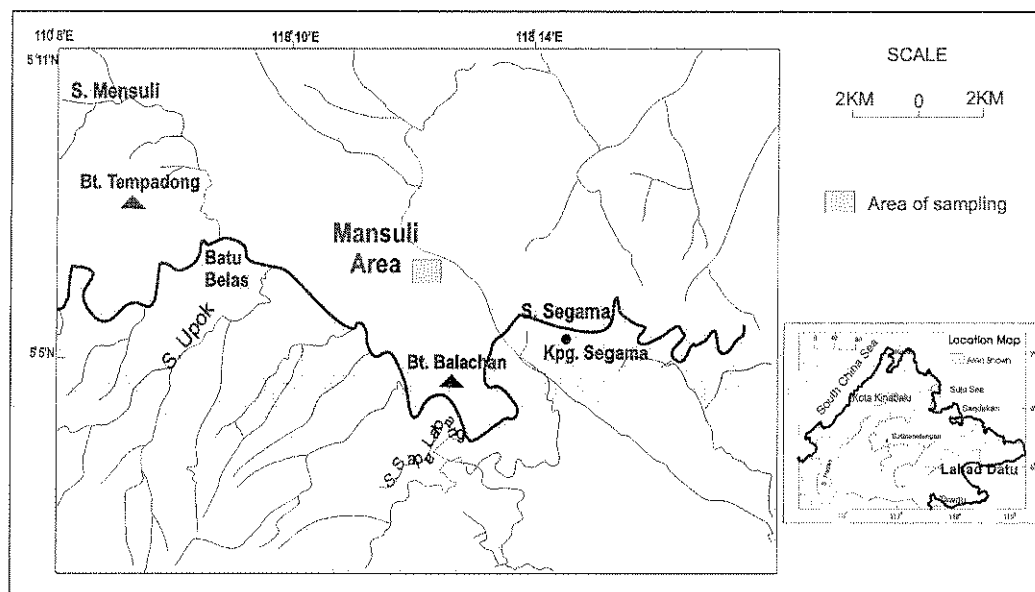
110̊ 8'E
118̊ 10'E
118̊ 14'E
5̊ 11'N
5̊ 5'N
SCALE
2KM 0 2KM
Area of sampling
S. Mensuli
Bt. Tempadong
Batu Belas
Mansuli Area
S. Upok
S. Segama
Kpg. Segama
Bt. Balachan
S. Sape
S. Lapa
Location Map
Area Shown
South China Sea
Kota Kinabalu
Sulu Sea
Sandakan
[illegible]
Lahad Datu
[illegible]